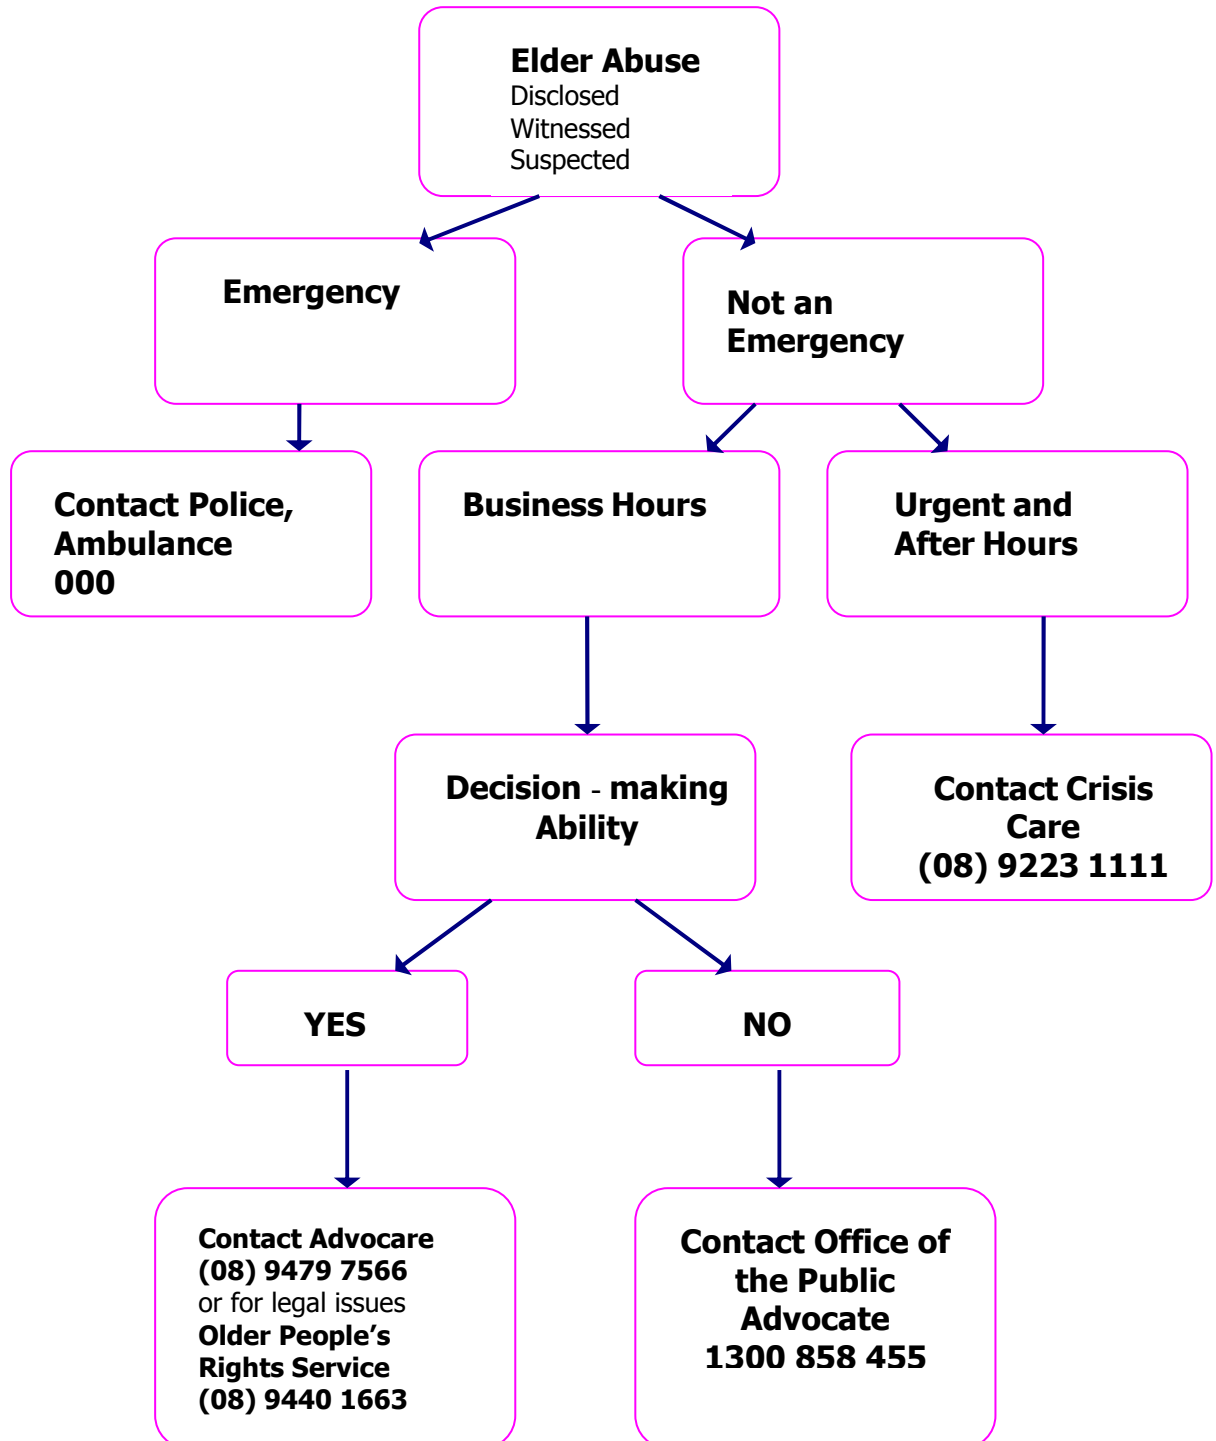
Elder Abuse
Disclosed
Witnessed
Suspected

Emergency

Not an Emergency

Contact Police, Ambulance 000

Business Hours

Urgent and After Hours

Decision - making Ability

Contact Crisis Care (08) 9223 1111

YES

NO

Contact Advocare
(08) 9479 7566
or for legal issues
Older People's Rights Service
(08) 9440 1663

Contact Office of the Public Advocate
1300 858 455